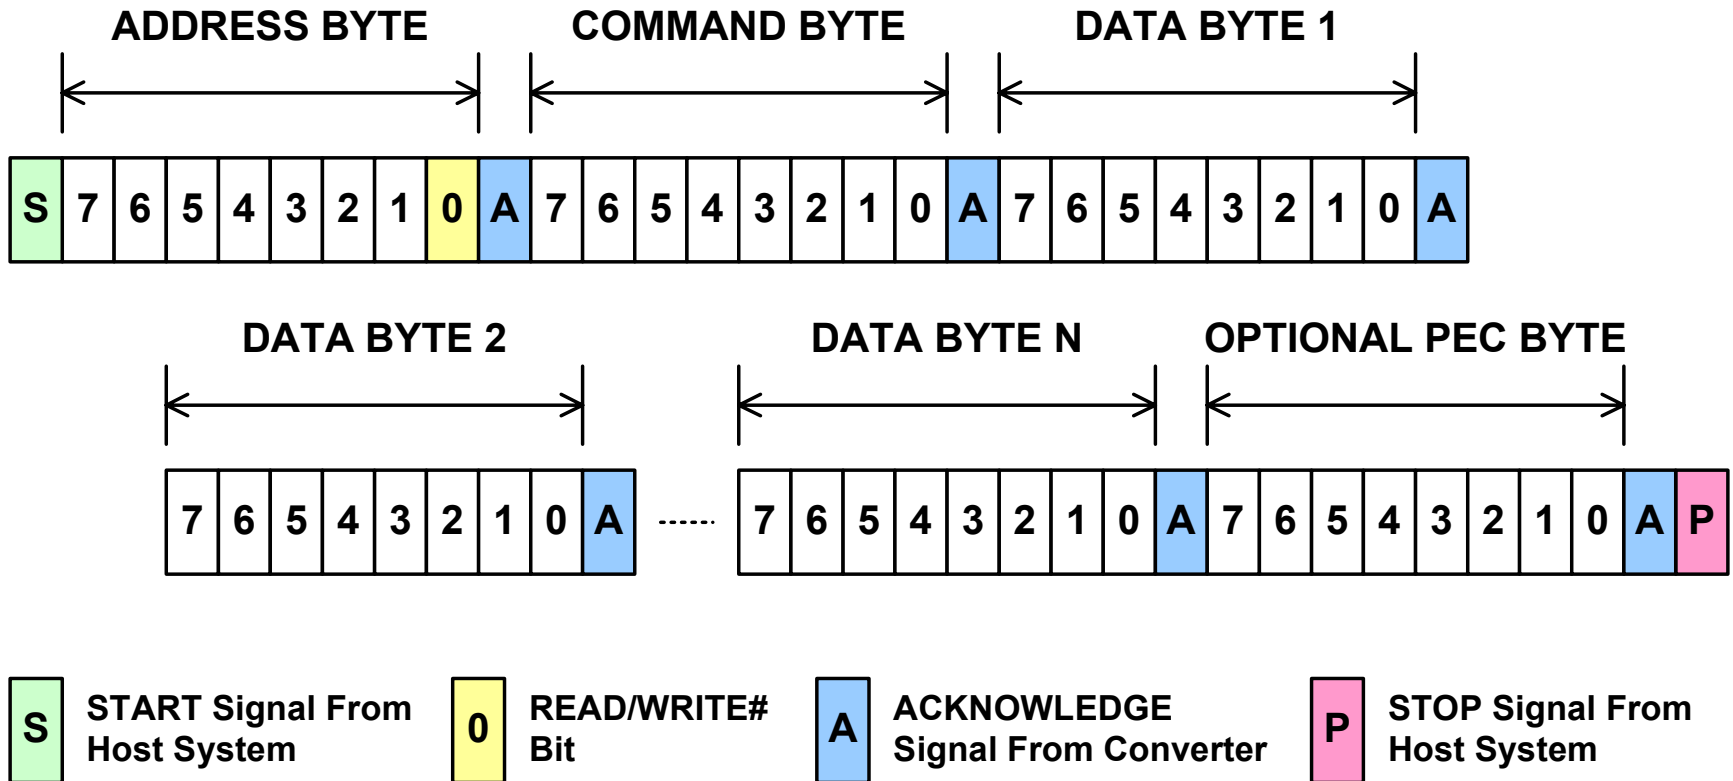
ADDRESS BYTE COMMAND BYTE DATA BYTE 1

| S | 7 | 6 | 5 | 4 | 3 | 2 | 1 | 0 | A | 7 | 6 | 5 | 4 | 3 | 2 | 1 | 0 | A | 7 | 6 | 5 | 4 | 3 | 2 | 1 | 0 | A |
|---|---|---|---|---|---|---|---|---|---|---|---|---|---|---|---|---|---|---|---|---|---|---|---|---|---|---|---|

DATA BYTE 2 DATA BYTE N OPTIONAL PEC BYTE

| 7 | 6 | 5 | 4 | 3 | 2 | 1 | 0 | A |
|---|---|---|---|---|---|---|---|---|

......

| 7 | 6 | 5 | 4 | 3 | 2 | 1 | 0 | A | 7 | 6 | 5 | 4 | 3 | 2 | 1 | 0 | A | P |
|---|---|---|---|---|---|---|---|---|---|---|---|---|---|---|---|---|---|---|

S START Signal From Host System

0 READ/WRITE# Bit

A ACKNOWLEDGE Signal From Converter

P STOP Signal From Host System